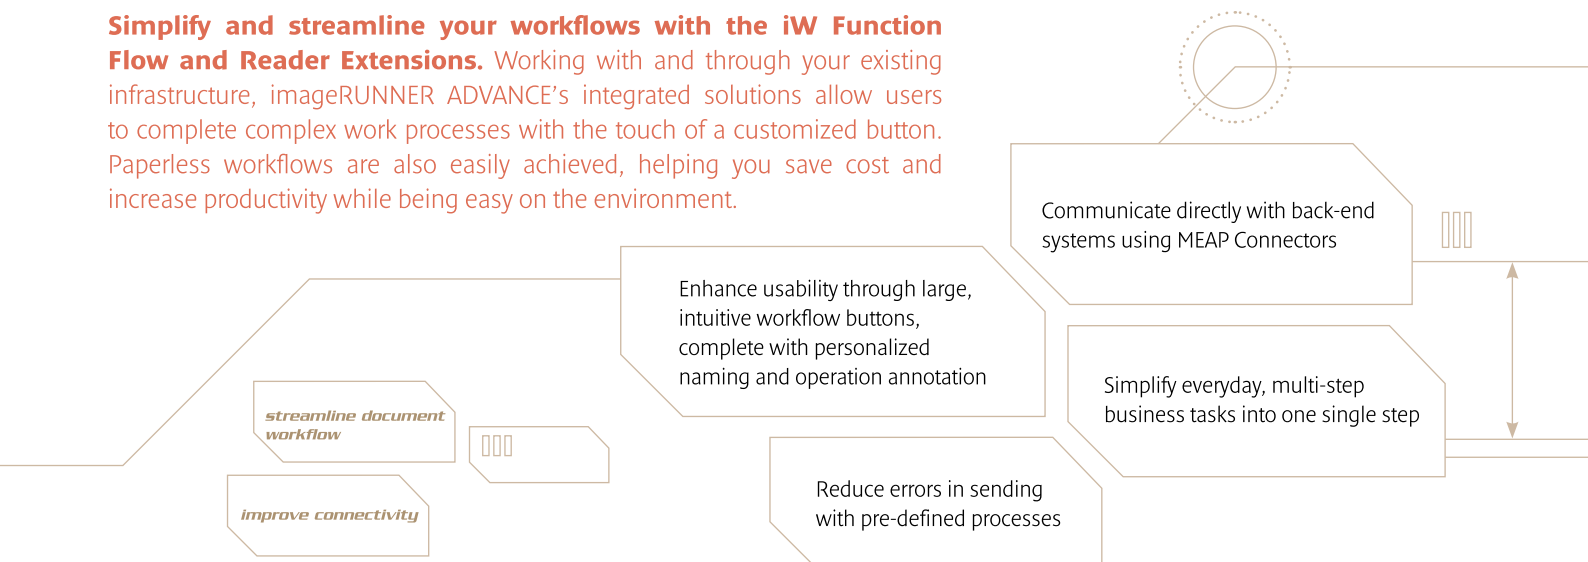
**Simplify and streamline your workflows with the iW Function Flow and Reader Extensions.** Working with and through your existing infrastructure, imageRUNNER ADVANCE's integrated solutions allow users to complete complex work processes with the touch of a customized button. Paperless workflows are also easily achieved, helping you save cost and increase productivity while being easy on the environment.

Communicate directly with back-end systems using MEAP Connectors

Enhance usability through large, intuitive workflow buttons, complete with personalized naming and operation annotation

Simplify everyday, multi-step business tasks into one single step

streamline document workflow

improve connectivity

Reduce errors in sending with pre-defined processes